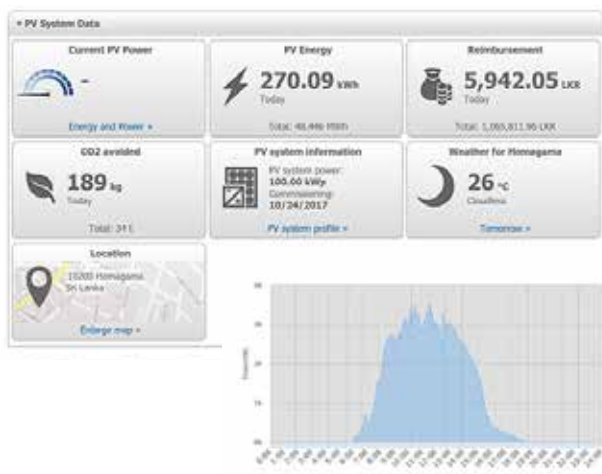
▾ PV System Data

Current PV Power

-

Energy and Power »

PV Energy

270.09 kWh

Today

Total: 48.446 MWh

Reimbursement

5,942.05 LKR

Today

Total: 1,065,811.96 LKR

CO2 avoided

189 kg

Today

Total: 34 t

PV system information

PV system power: 100.00 kWp

Commissioning: 10/24/2017

PV system profile »

Weather for Homagama

26 °C

Cloudless

Tomorrow »

Location

10200 Homagama Sri Lanka

Enlarge map »

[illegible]